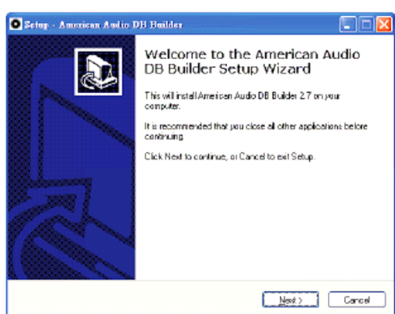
Setup - American Audio DB Builder

Welcome to the American Audio DB Builder Setup Wizard

This will install American Audio DB Builder 2.7 on your computer.

It is recommended that you close all other applications before continuing.

Click Next to continue, or Cancel to exit Setup.

Next >

Cancel